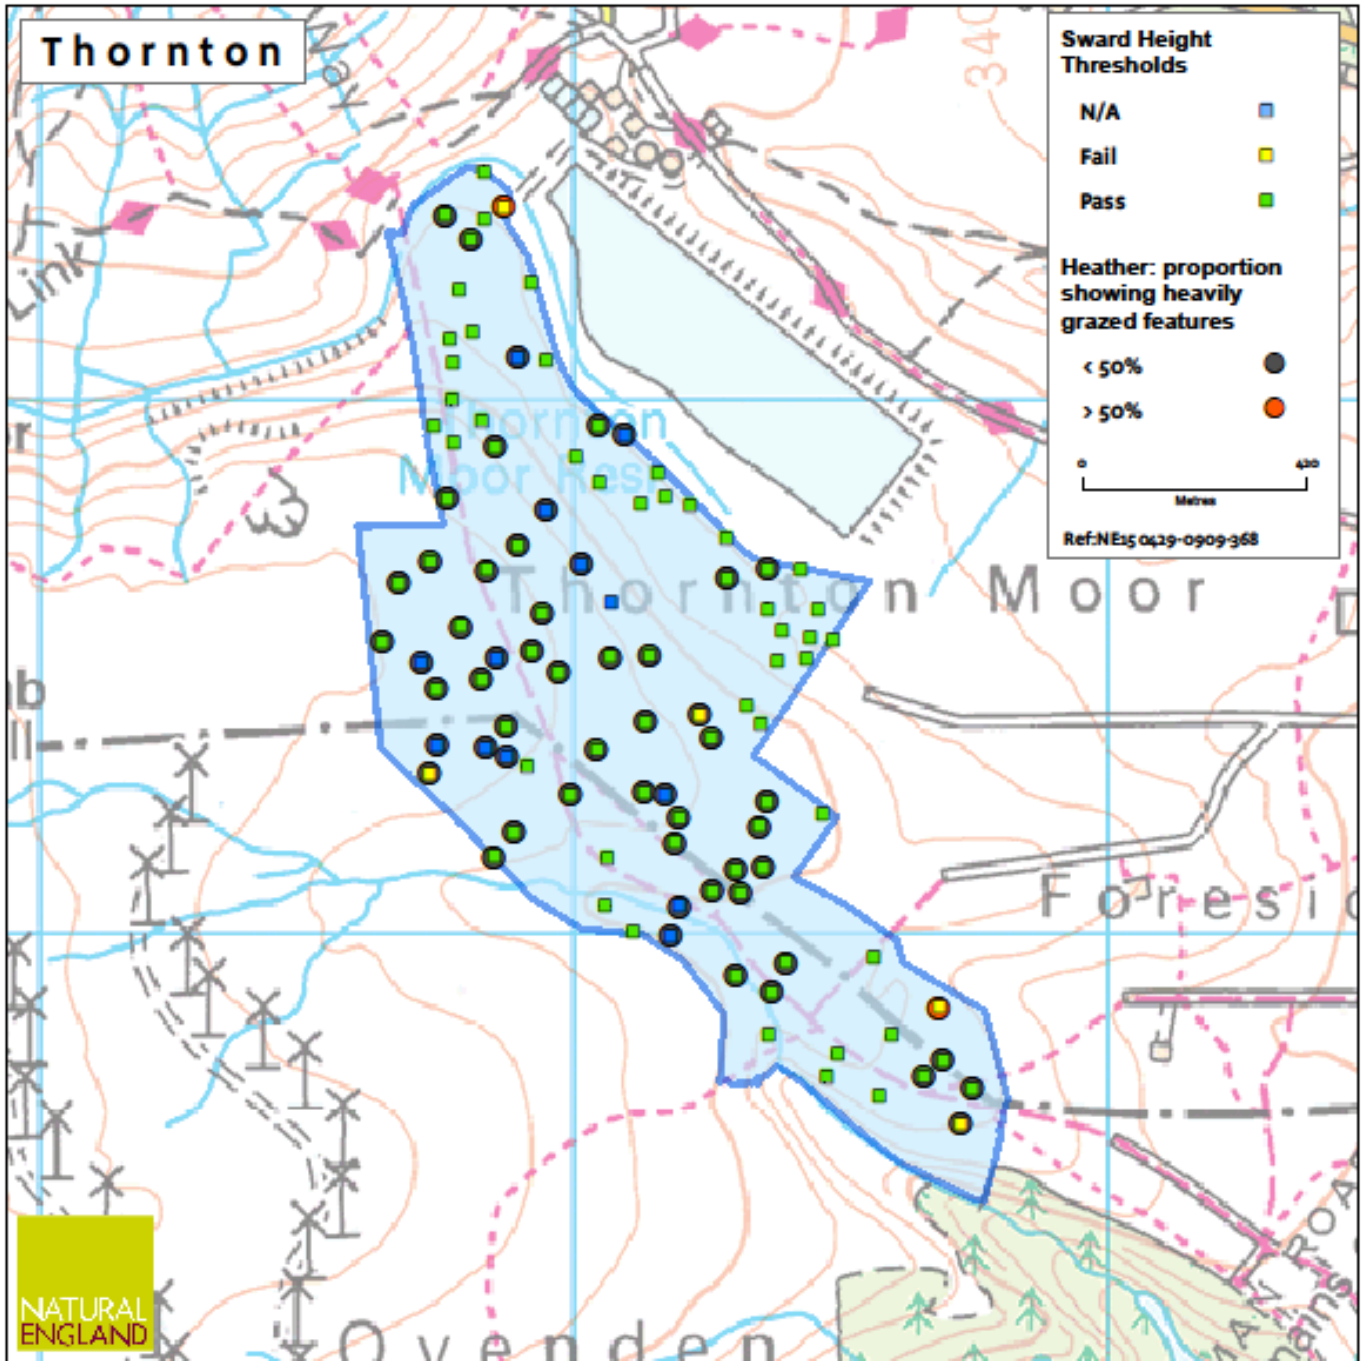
Thornton

Sward Height Thresholds

N/A

Fail

Pass

Heather: proportion showing heavily grazed features

< 50%

> 50%

0

420

Metres

Ref:NE15 0429-0909-368

Link

Way

340

Thornton Moor Resr

Thornton Moor

Foresid

Ovenden

NATURAL ENGLAND